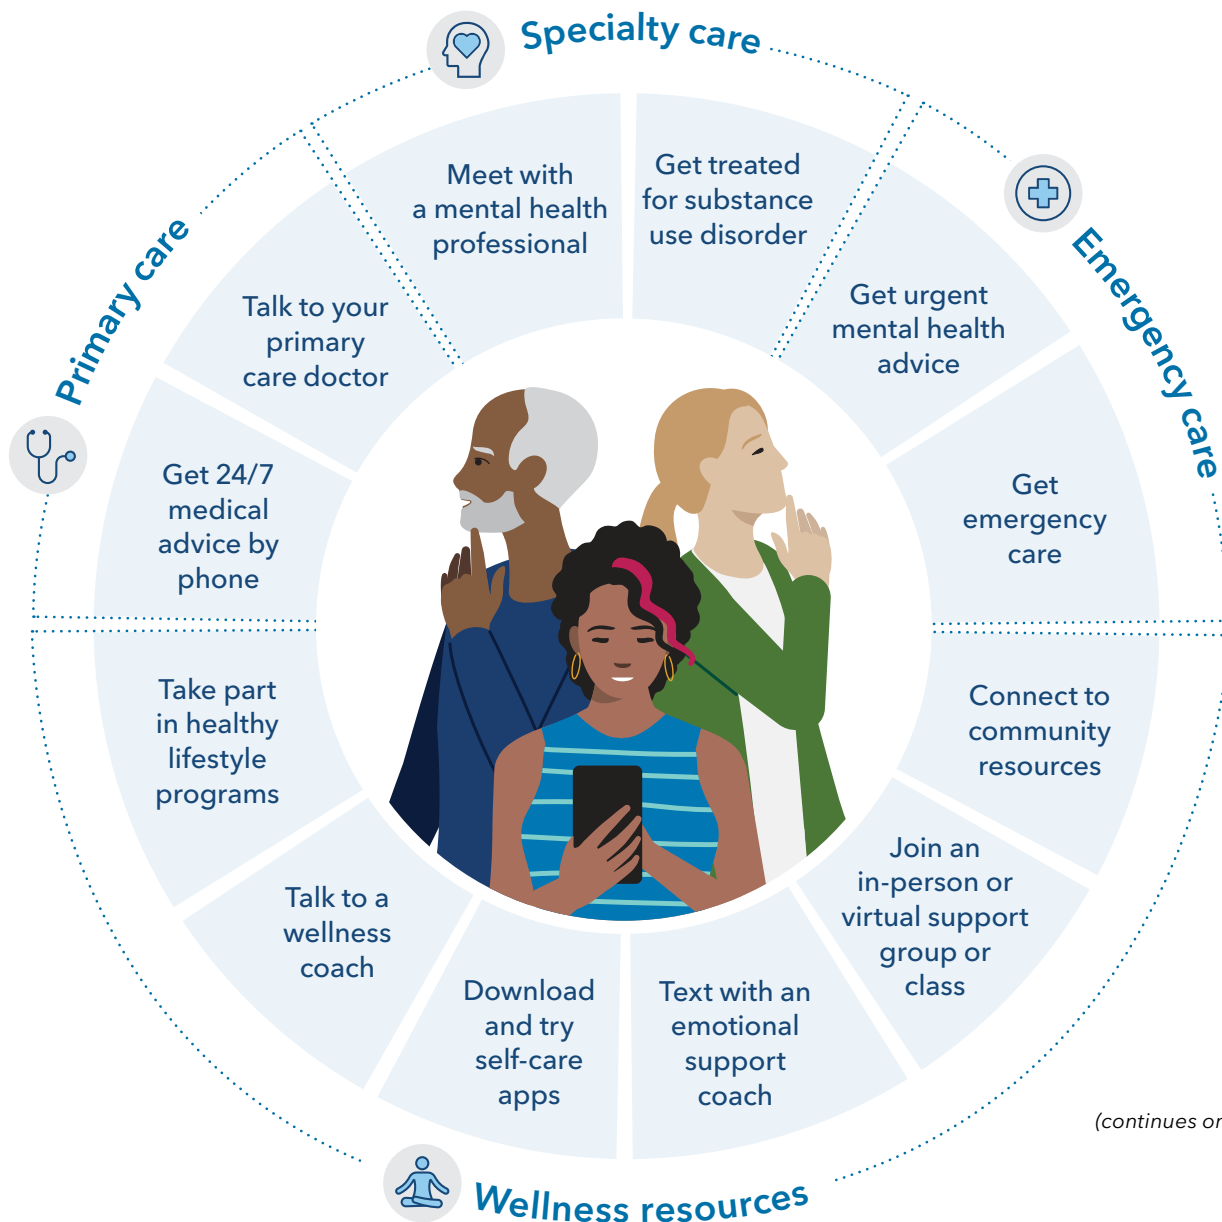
Specialty care

Meet with a mental health professional

Get treated for substance use disorder

Emergency care

Get urgent mental health advice

Get emergency care

Connect to community resources

Join an in-person or virtual support group or class

Text with an emotional support coach

Download and try self-care apps

Talk to a wellness coach

Take part in healthy lifestyle programs

Get 24/7 medical advice by phone

Talk to your primary care doctor

Primary care

Wellness resources

(continues or